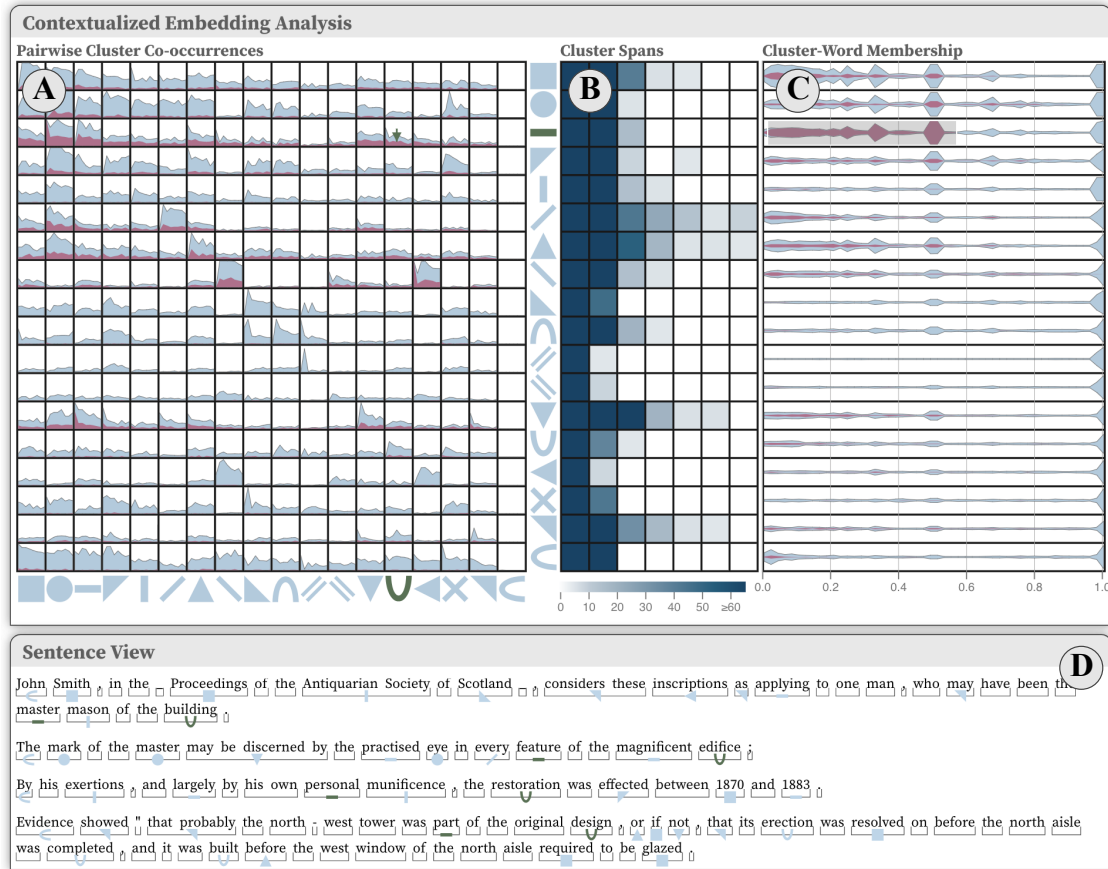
Contextualized Embedding Analysis

Pairwise Cluster Co-occurrences

A

Cluster Spans

B

Cluster-Word Membership

C

0 10 20 30 40 50 ≥60

0.0 0.2 0.4 0.6 0.8 1.0

Sentence View

D

John Smith , in the Proceedings of the Antiquarian Society of Scotland , considers these inscriptions as applying to one man , who may have been the master mason of the building .

The mark of the master may be discerned by the practised eye in every feature of the magnificent edifice ;

By his exertions , and largely by his own personal munificence , the restoration was effected between 1870 and 1883 .

Evidence showed " that probably the north - west tower was part of the original design , or if not , that its erection was resolved on before the north aisle was completed , and it was built before the west window of the north aisle required to be glazed .